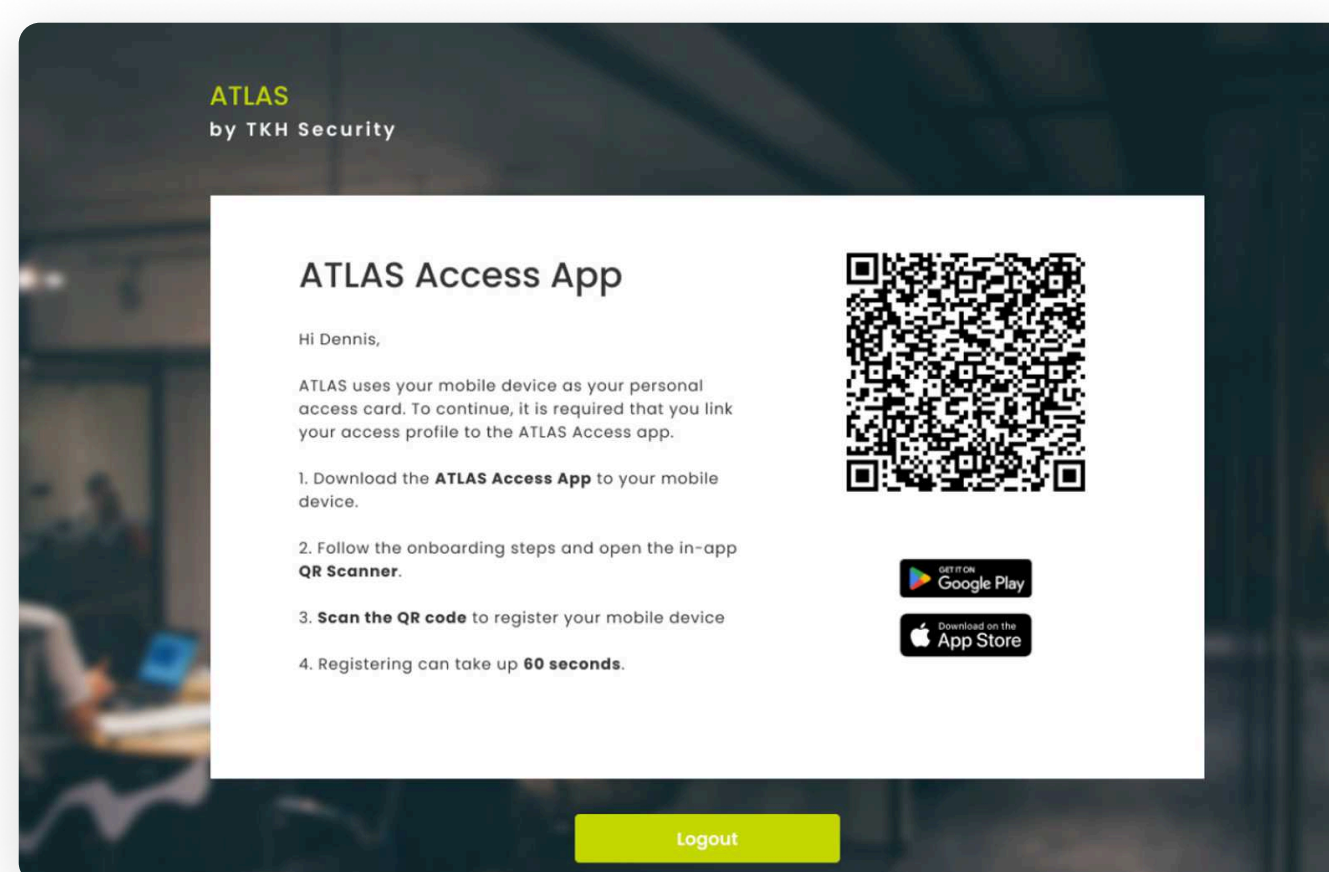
ATLAS
by TKH Security

ATLAS Access App

Hi Dennis,

ATLAS uses your mobile device as your personal access card. To continue, it is required that you link your access profile to the ATLAS Access app.

1. Download the **ATLAS Access App** to your mobile device.

2. Follow the onboarding steps and open the in-app **QR Scanner**.

3. **Scan the QR code** to register your mobile device

4. Registering can take up **60 seconds**.

GET IT ON
Google Play

Download on the
App Store

Logout